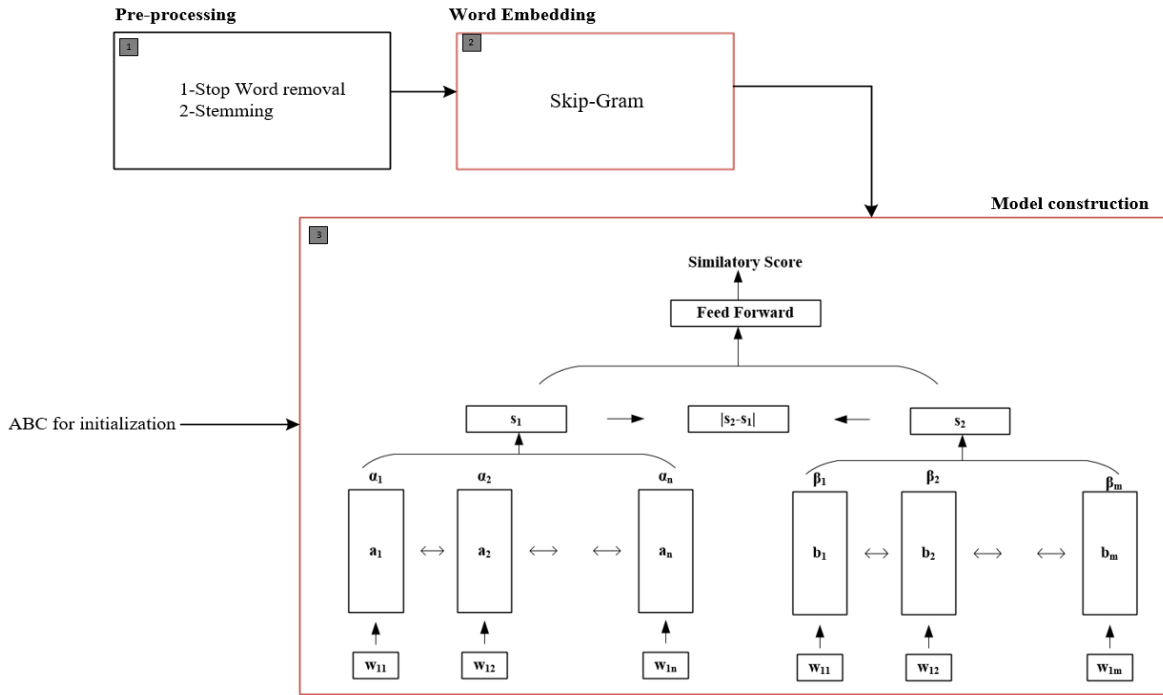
Pre-processing

1

1-Stop Word removal
2-Stemming

Word Embedding

2

Skip-Gram

Model construction

3

Similatory Score

Feed Forward

ABC for initialization

$s_1$

$|s_2\text{-}s_1|$

$s_2$

$\alpha_1$ $\alpha_2$ $\alpha_n$

$\beta_1$ $\beta_2$ $\beta_m$

$a_1$ $a_2$ $a_n$

$b_1$ $b_2$ $b_m$

$w_{11}$ $w_{12}$ $w_{1n}$

$w_{11}$ $w_{12}$ $w_{1m}$